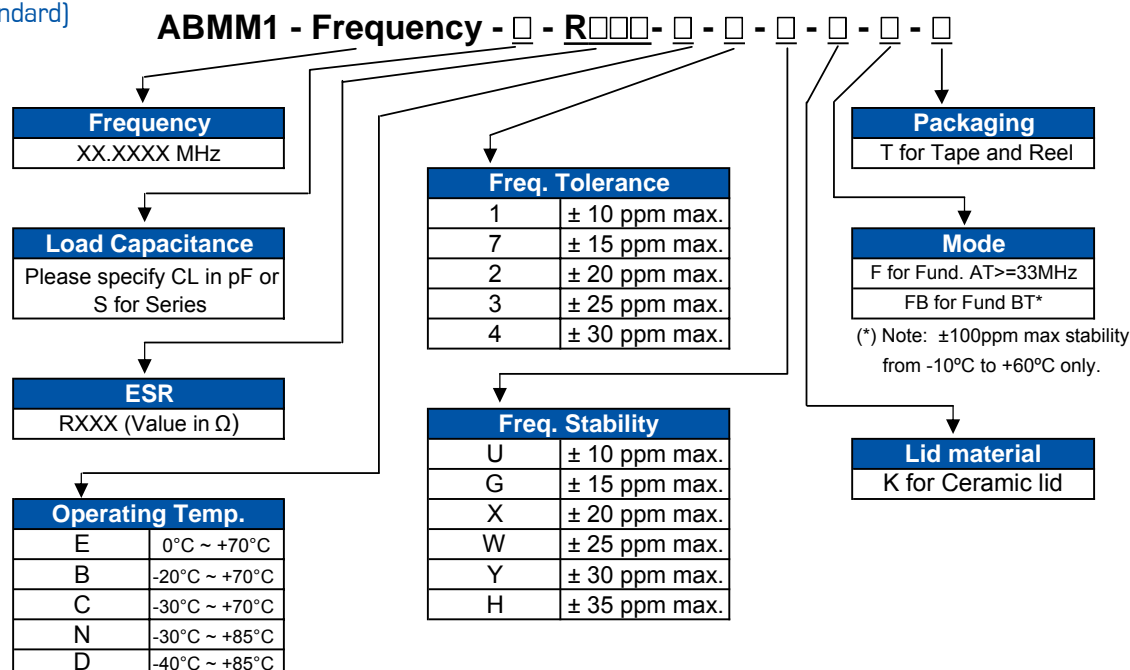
ndard)

ABMM1 - Frequency - □ - R□□□- □ - □ - □ - □ - □ - □

| Frequency |
|---|
| XX.XXXX MHz |

| Load Capacitance |
|---|
| Please specify CL in pF or S for Series |

| ESR |
|---|
| RXXX (Value in Ω) |

| Operating Temp. | |
|---|---|
| E | 0°C ~ +70°C |
| B | -20°C ~ +70°C |
| C | -30°C ~ +70°C |
| N | -30°C ~ +85°C |
| D | -40°C ~ +85°C |

| Freq. Tolerance | |
|---|---|
| 1 | ± 10 ppm max. |
| 7 | ± 15 ppm max. |
| 2 | ± 20 ppm max. |
| 3 | ± 25 ppm max. |
| 4 | ± 30 ppm max. |

| Freq. Stability | |
|---|---|
| U | ± 10 ppm max. |
| G | ± 15 ppm max. |
| X | ± 20 ppm max. |
| W | ± 25 ppm max. |
| Y | ± 30 ppm max. |
| H | ± 35 ppm max. |

| Packaging |
|---|
| T for Tape and Reel |

| Mode |
|---|
| F for Fund. AT>=33MHz |
| FB for Fund BT* |

(*) Note: ±100ppm max stability from -10ºC to +60ºC only.

| Lid material |
|---|
| K for Ceramic lid |